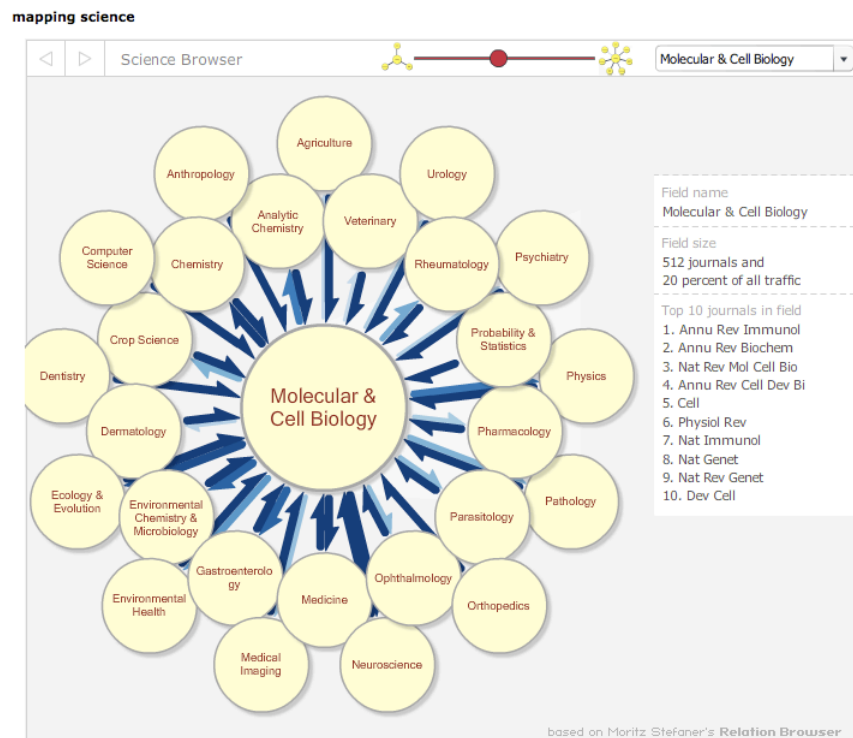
mapping science

Science Browser

Molecular & Cell Biology

Agriculture
Anthropology
Urology
Analytic Chemistry
Veterinary
Computer Science
Chemistry
Rheumatology
Psychiatry
Crop Science
Probability & Statistics
Dentistry
Physics
Molecular & Cell Biology
Dermatology
Pharmacology
Ecology & Evolution
Environmental Chemistry & Microbiology
Parasitology
Pathology
Gastroenterology
Environmental Health
Medicine
Ophthalmology
Orthopedics
Medical Imaging
Neuroscience

Field name
Molecular & Cell Biology

Field size
512 journals and
20 percent of all traffic

Top 10 journals in field
1. Annu Rev Immunol
2. Annu Rev Biochem
3. Nat Rev Mol Cell Bio
4. Annu Rev Cell Dev Bi
5. Cell
6. Physiol Rev
7. Nat Immunol
8. Nat Genet
9. Nat Rev Genet
10. Dev Cell

based on Moritz Stefaner's Relation Browser